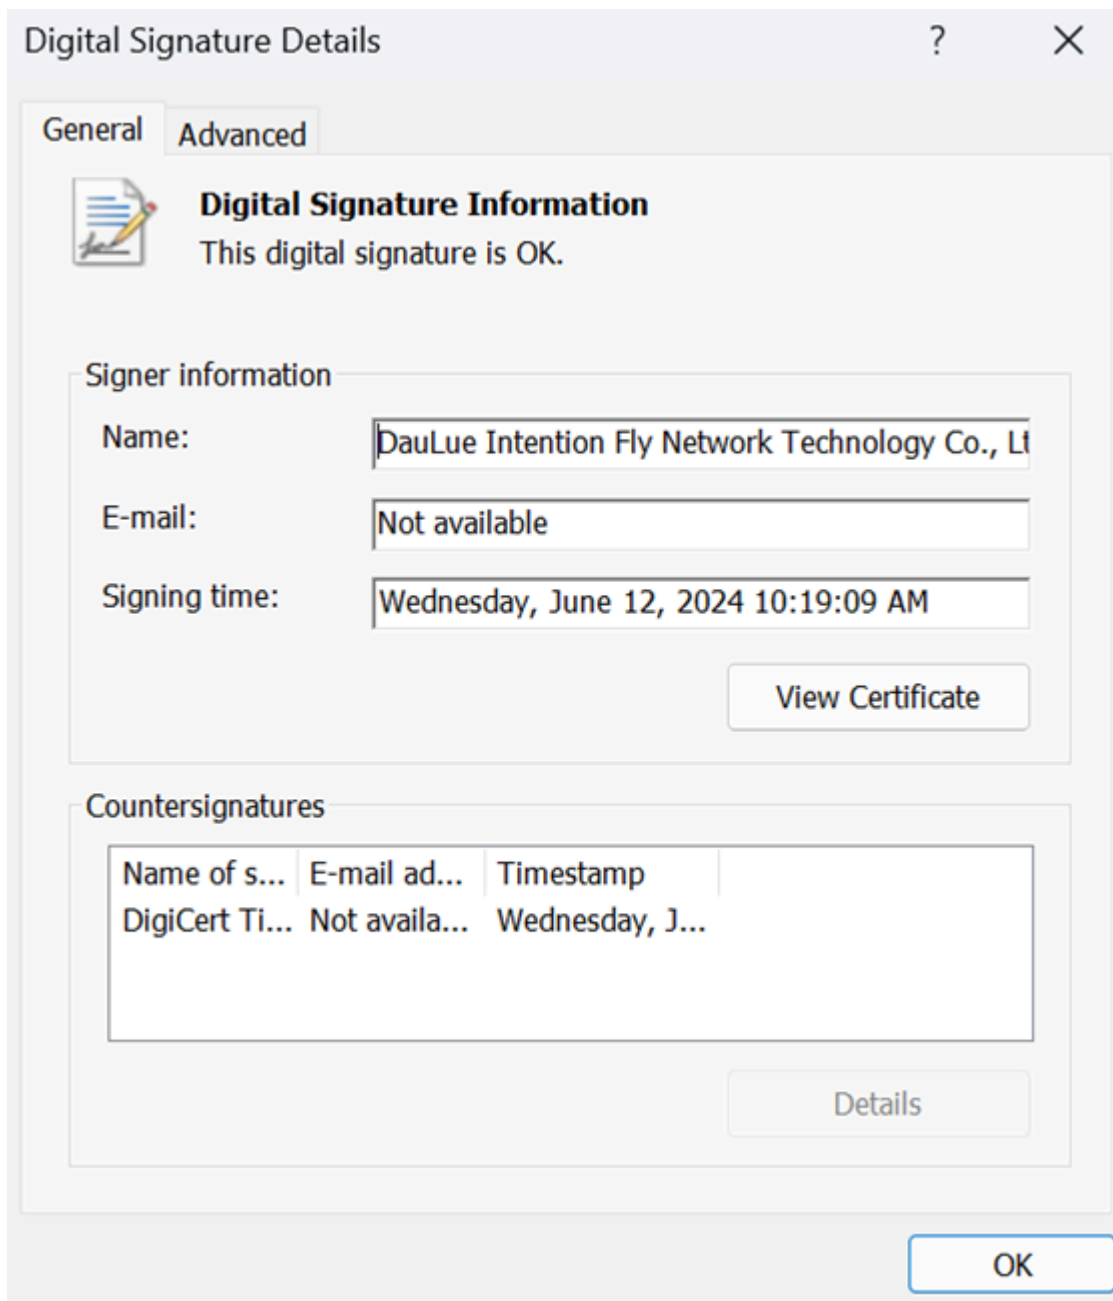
Digital Signature Details ? ✕

General Advanced

Digital Signature Information
This digital signature is OK.

Signer information

Name: DauLue Intention Fly Network Technology Co., Lt

E-mail: Not available

Signing time: Wednesday, June 12, 2024 10:19:09 AM

View Certificate

Countersignatures

| Name of s... | E-mail ad... | Timestamp |
|---|---|---|
| DigiCert Ti... | Not availa... | Wednesday, J... |

Details

OK